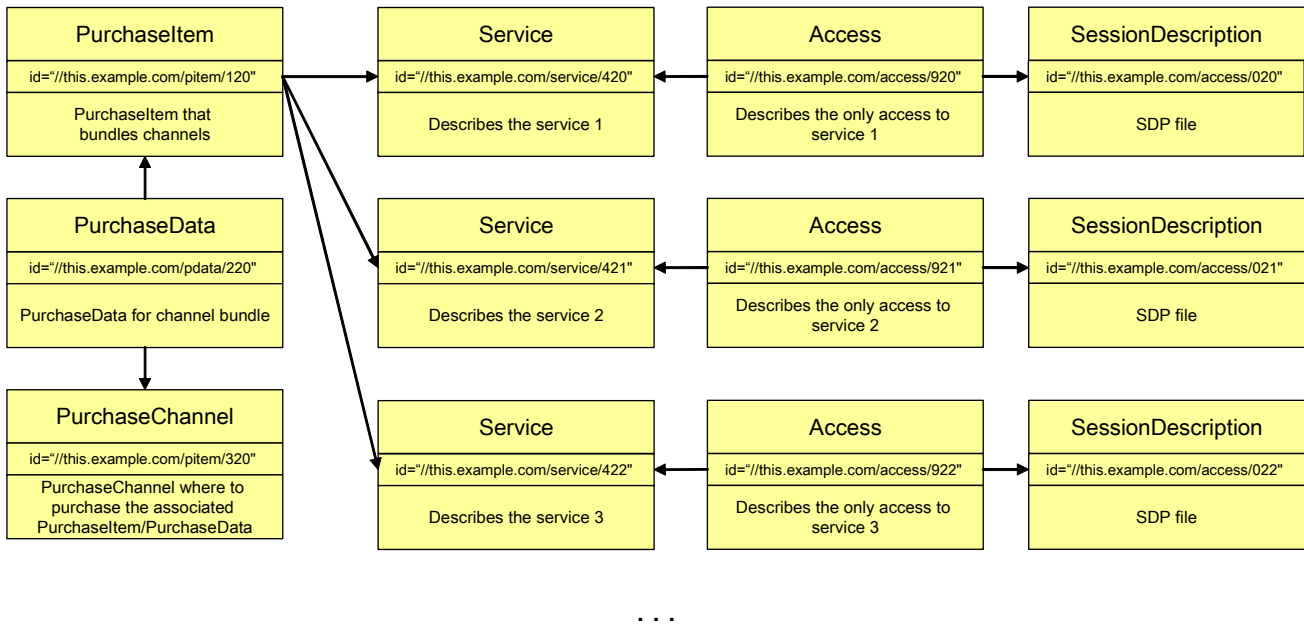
PurchaseItem

id="//this.example.com/pitem/120"

PurchaseItem that bundles channels

PurchaseData

id="//this.example.com/pdata/220"

PurchaseData for channel bundle

PurchaseChannel

id="//this.example.com/pitem/320"

PurchaseChannel where to purchase the associated PurchaseItem/PurchaseData

Service

id="//this.example.com/service/420"

Describes the service 1

Access

id="//this.example.com/access/920"

Describes the only access to service 1

SessionDescription

id="//this.example.com/access/020"

SDP file

Service

id="//this.example.com/service/421"

Describes the service 2

Access

id="//this.example.com/access/921"

Describes the only access to service 2

SessionDescription

id="//this.example.com/access/021"

SDP file

Service

id="//this.example.com/service/422"

Describes the service 3

Access

id="//this.example.com/access/922"

Describes the only access to service 3

SessionDescription

id="//this.example.com/access/022"

SDP file

. . .